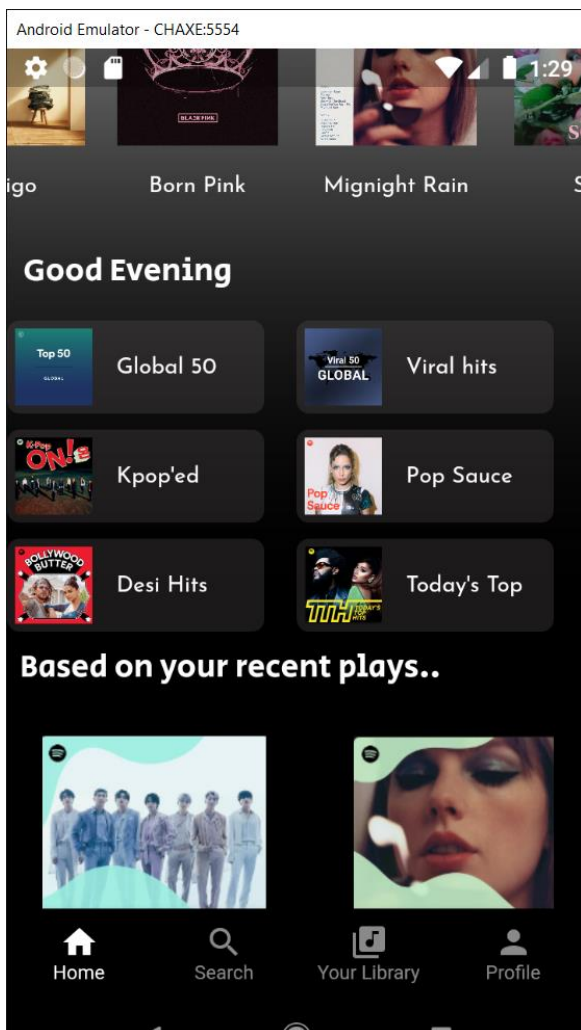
Android Emulator - CHAXE:5554

1:29

BLACKPINK

igo

Born Pink

Mignight Rain

S

Good Evening

Top 50

GLOBAL

Global 50

Viral 50

GLOBAL

Viral hits

K-Pop

ON!

Kpop'ed

Pop Sauce

Pop Sauce

BOLLYWOOD BUTTER

Desi Hits

TTH TODAY'S TOP HITS

Today's Top

Based on your recent plays..

Home

Search

Your Library

Profile